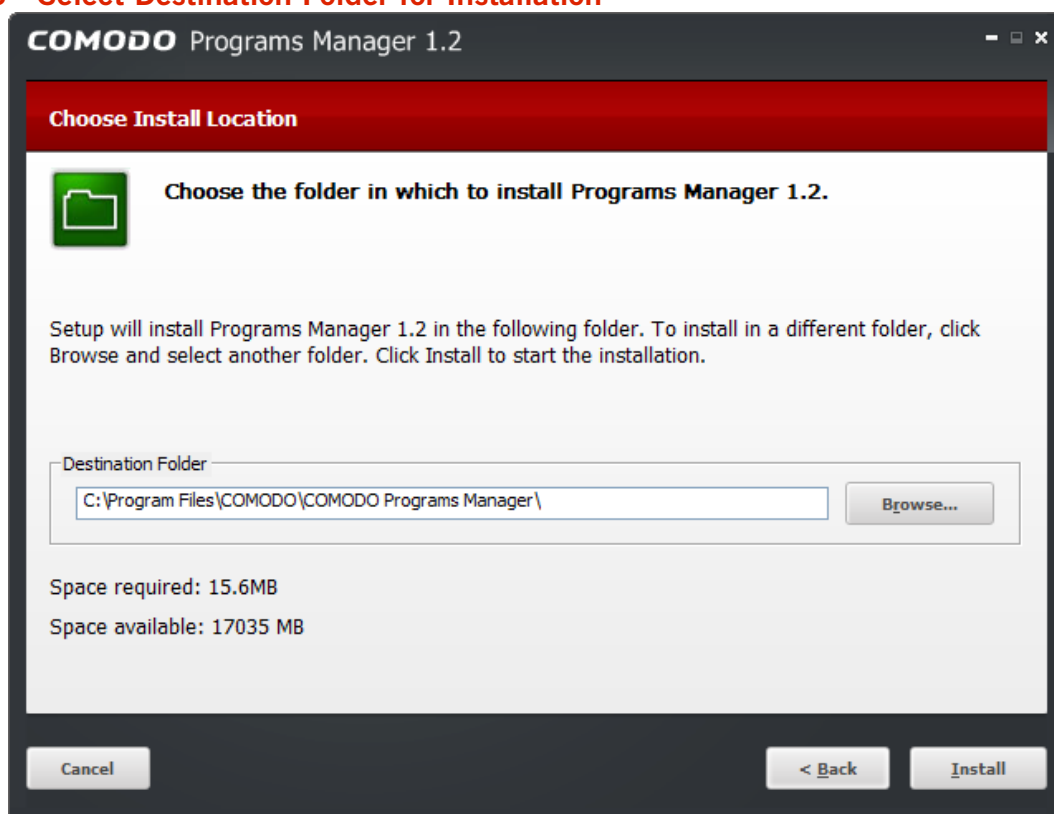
Select Destination Folder for Installation

COMODO Programs Manager 1.2

Choose Install Location

Choose the folder in which to install Programs Manager 1.2.

Setup will install Programs Manager 1.2 in the following folder. To install in a different folder, click Browse and select another folder. Click Install to start the installation.

Destination Folder

C:\Program Files\COMODO\COMODO Programs Manager\

Browse...

Space required: 15.6MB

Space available: 17035 MB

Cancel

< Back

Install